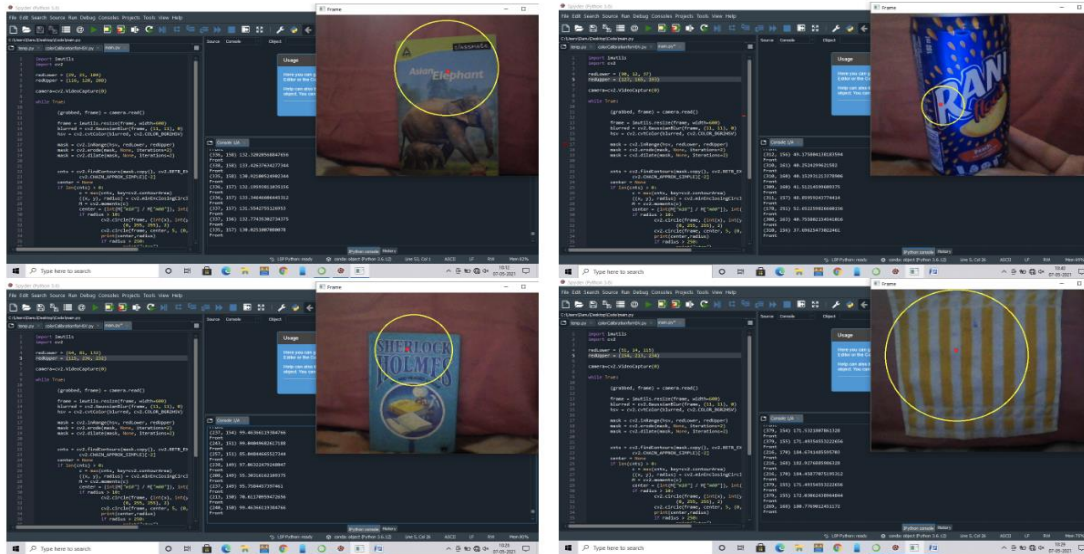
Spyder (Python 3.8)
File Edit Search Source Run Debug Consoles Projects Tools View Help
Frame
Usage
import imutils
import cv2
redLower = (29, 86, 100)
redUpper = (110, 100, 200)
camera=cv2.VideoCapture(0)
while True:
(grabbed, frame) = camera.read()
frame = imutils.resize(frame, width=600)
blurred = cv2.GaussianBlur(frame, (11, 11), 0)
hsv = cv2.cvtColor(blurred, cv2.COLOR_BGR2HSV)
mask = cv2.inRange(hsv, redLower, redUpper)
mask = cv2.erode(mask, None, iterations=2)
mask = cv2.dilate(mask, None, iterations=2)
Asian Elephant
Console 1/A
Type here to search
IPython console History

Spyder (Python 3.8)
File Edit Search Source Run Debug Consoles Projects Tools View Help
Frame
Usage
import imutils
import cv2
redLower = (80, 32, 37)
redUpper = (115, 145, 195)
camera=cv2.VideoCapture(0)
while True:
(grabbed, frame) = camera.read()
Console 1/A
Type here to search
IPython console History

Spyder (Python 3.8)
File Edit Search Source Run Debug Consoles Projects Tools View Help
Frame
Usage
import imutils
import cv2
redLower = (90, 81, 130)
redUpper = (115, 236, 255)
camera=cv2.VideoCapture(0)
while True:
(grabbed, frame) = camera.read()
SHERLOCK HOLMES
Console 1/A
Type here to search
IPython console History

Spyder (Python 3.8)
File Edit Search Source Run Debug Consoles Projects Tools View Help
Frame
Usage
import imutils
import cv2
redLower = (11, 24, 115)
redUpper = (116, 115, 234)
camera=cv2.VideoCapture(0)
while True:
(grabbed, frame) = camera.read()
Console 1/A
Type here to search
IPython console History